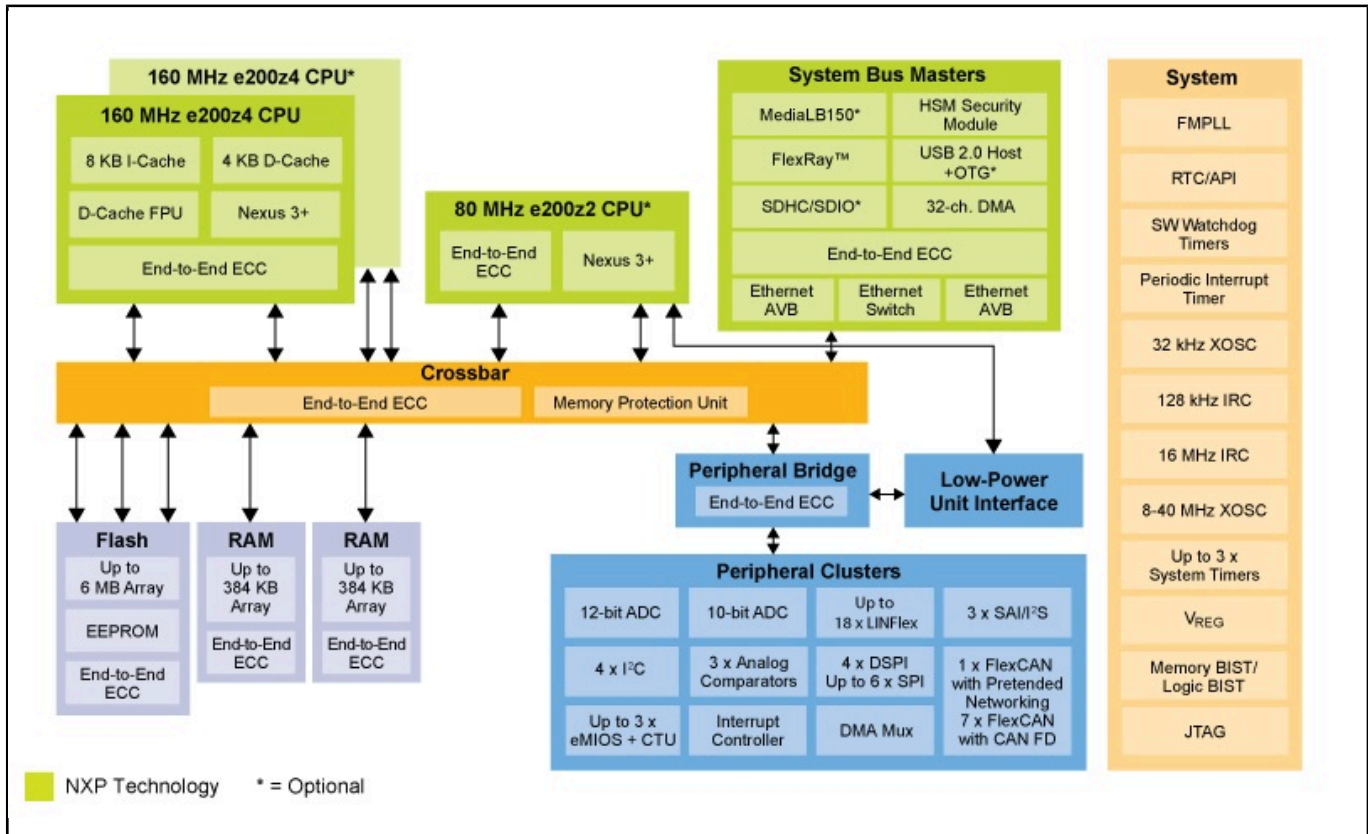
160 MHz e200z4 CPU*

160 MHz e200z4 CPU

8 KB I-Cache

4 KB D-Cache

D-Cache FPU

Nexus 3+

End-to-End ECC

80 MHz e200z2 CPU*

End-to-End ECC

Nexus 3+

System Bus Masters

MediaLB150*

HSM Security Module

FlexRay™

USB 2.0 Host +OTG*

SDHC/SDIO*

32-ch. DMA

End-to-End ECC

Ethernet AVB

Ethernet Switch

Ethernet AVB

System

FMPLL

RTC/API

SW Watchdog Timers

Periodic Interrupt Timer

32 kHz XOSC

128 kHz IRC

16 MHz IRC

8-40 MHz XOSC

Up to 3 x System Timers

$V_{REG}$

Memory BIST/ Logic BIST

JTAG

Crossbar

End-to-End ECC

Memory Protection Unit

Peripheral Bridge

End-to-End ECC

Low-Power Unit Interface

Flash

Up to 6 MB Array

EEPROM

End-to-End ECC

RAM

Up to 384 KB Array

End-to-End ECC

RAM

Up to 384 KB Array

End-to-End ECC

Peripheral Clusters

12-bit ADC

10-bit ADC

Up to 18 x LINFlex

3 x SAI/I$^2$S

4 x I$^2$C

3 x Analog Comparators

4 x DSPI Up to 6 x SPI

1 x FlexCAN with Pretended Networking 7 x FlexCAN with CAN FD

Up to 3 x eMIOS + CTU

Interrupt Controller

DMA Mux

NXP Technology

* = Optional